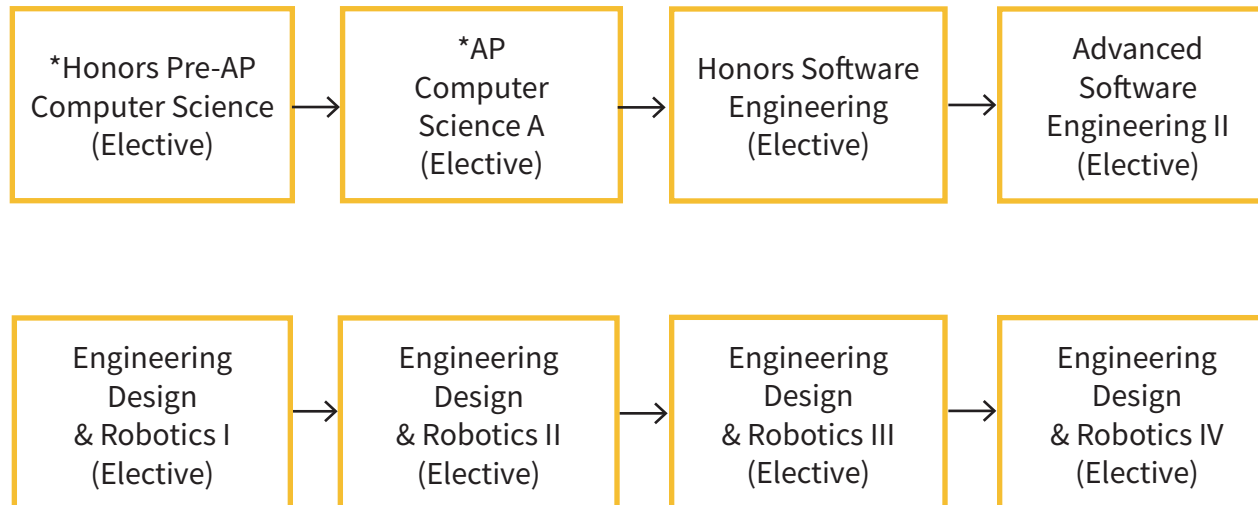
*Honors Pre-AP Computer Science (Elective)

*AP Computer Science A (Elective)

Honors Software Engineering (Elective)

Advanced Software Engineering II (Elective)

Engineering Design & Robotics I (Elective)

Engineering Design & Robotics II (Elective)

Engineering Design & Robotics III (Elective)

Engineering Design & Robotics IV (Elective)